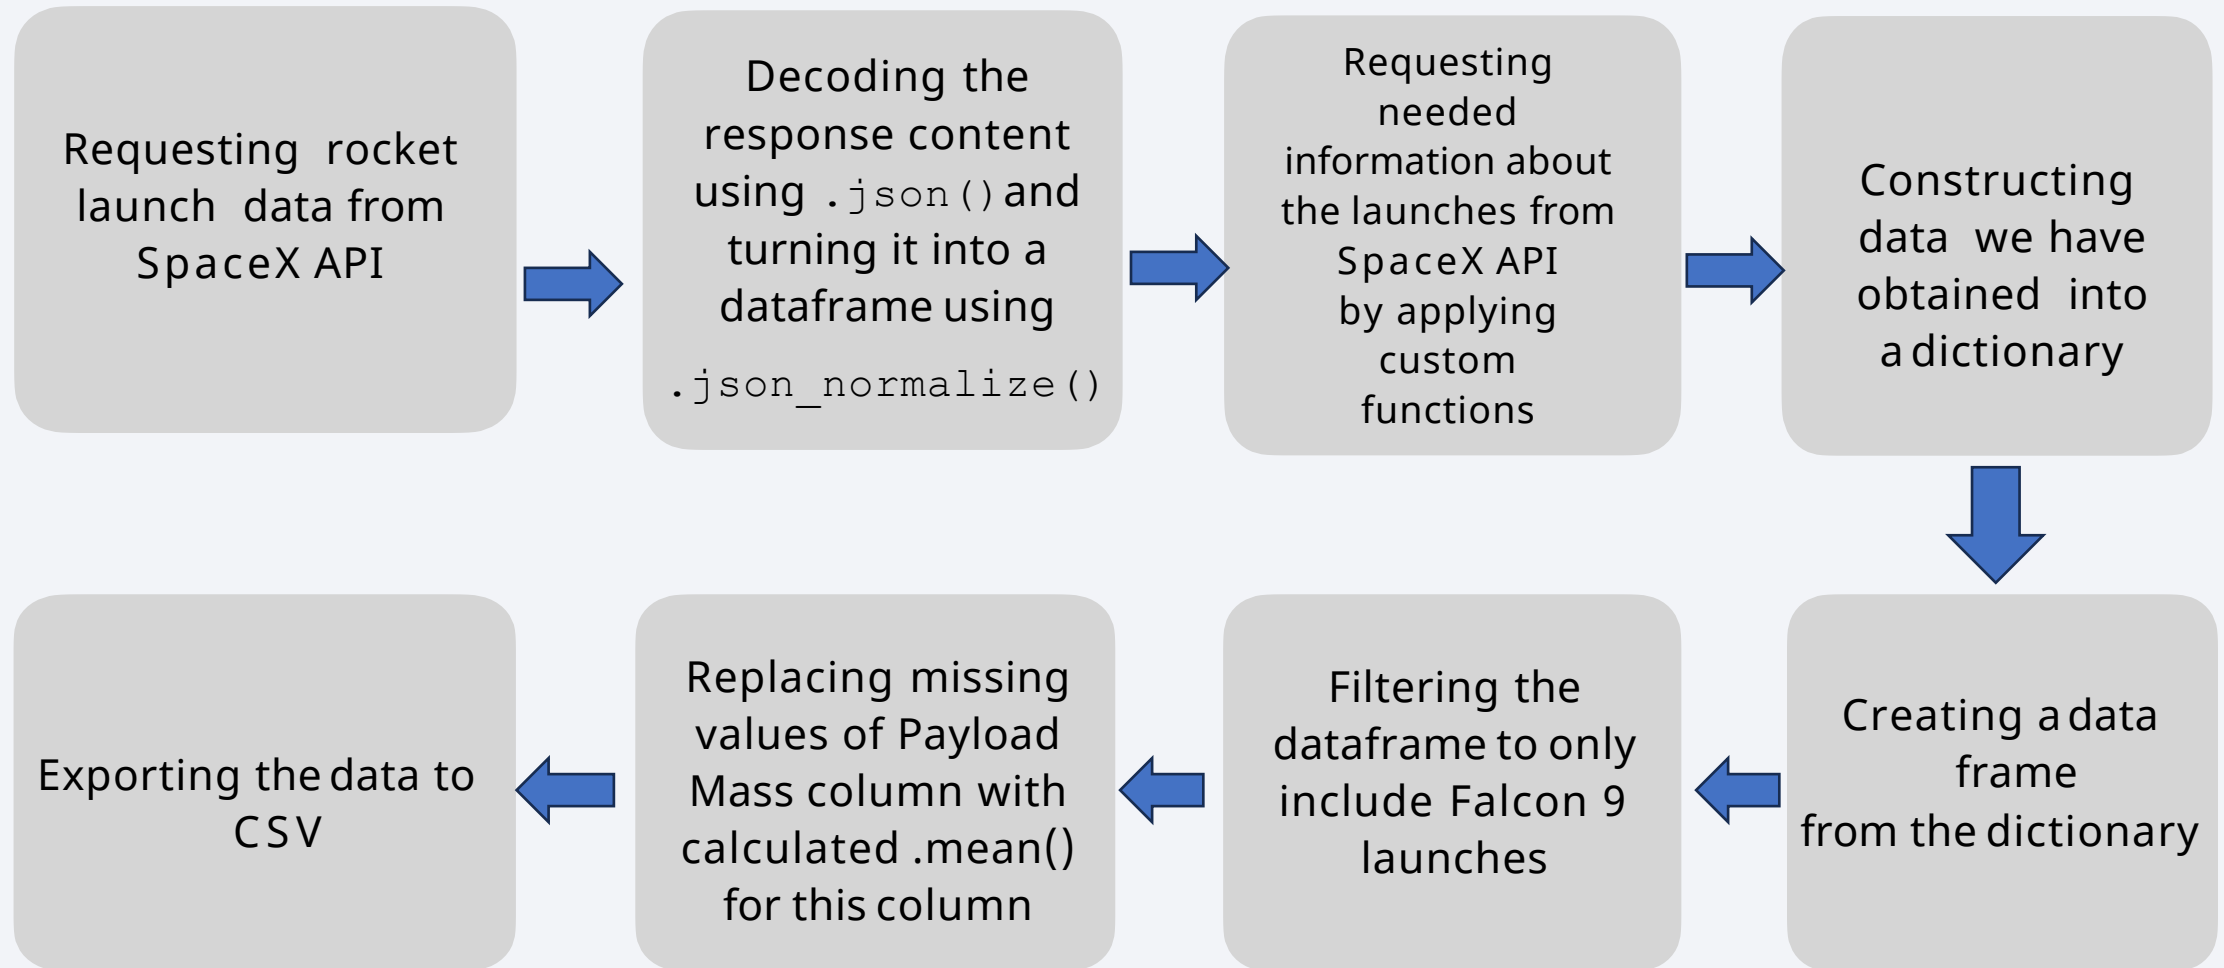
Requesting rocket launch data from SpaceX API

Decoding the response content using .json() and turning it into a dataframe using .json_normalize()

Requesting needed information about the launches from SpaceX API by applying custom functions

Constructing data we have obtained into a dictionary

Creating a data frame from the dictionary

Filtering the dataframe to only include Falcon 9 launches

Replacing missing values of Payload Mass column with calculated .mean() for this column

Exporting the data to CSV